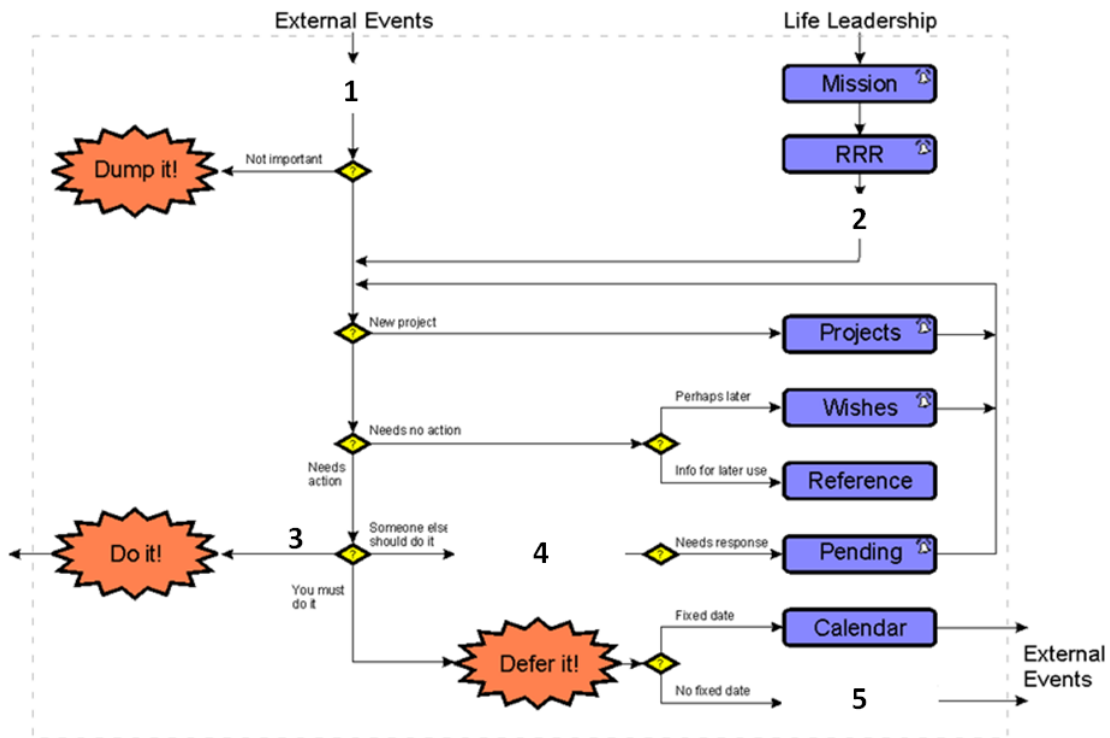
External Events

Life Leadership

1

Mission

RRR

2

Dump it!

Not important

?

?

New project

Projects

Perhaps later

Wishes

?

Needs no action

?

Needs action

Info for later use

Reference

Do it!

3

?

Someone else should do it

4

?

Needs response

Pending

You must do it

Fixed date

Calendar

Defer it!

?

External Events

No fixed date

5